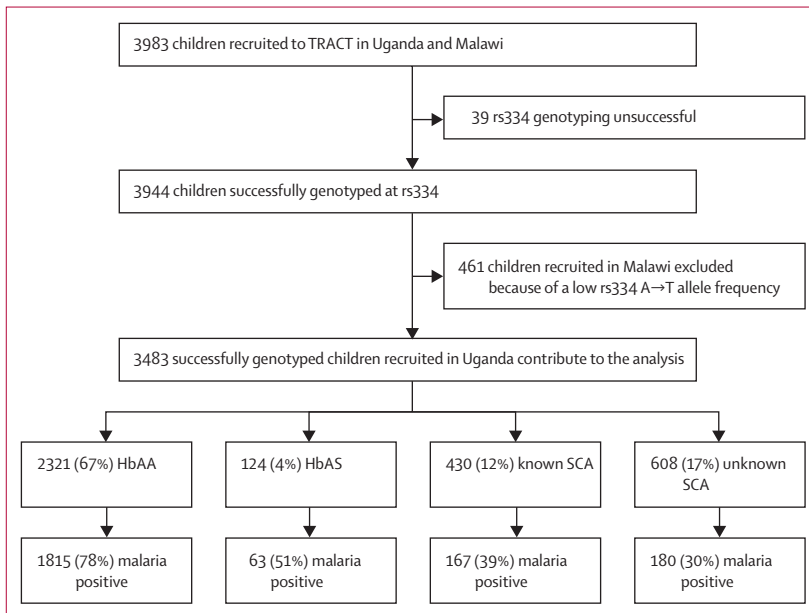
3983 children recruited to TRACT in Uganda and Malawi

39 rs334 genotyping unsuccessful

3944 children successfully genotyped at rs334

461 children recruited in Malawi excluded because of a low rs334 A→T allele frequency

3483 successfully genotyped children recruited in Uganda contribute to the analysis

2321 (67%) HbAA

124 (4%) HbAS

430 (12%) known SCA

608 (17%) unknown SCA

1815 (78%) malaria positive

63 (51%) malaria positive

167 (39%) malaria positive

180 (30%) malaria positive